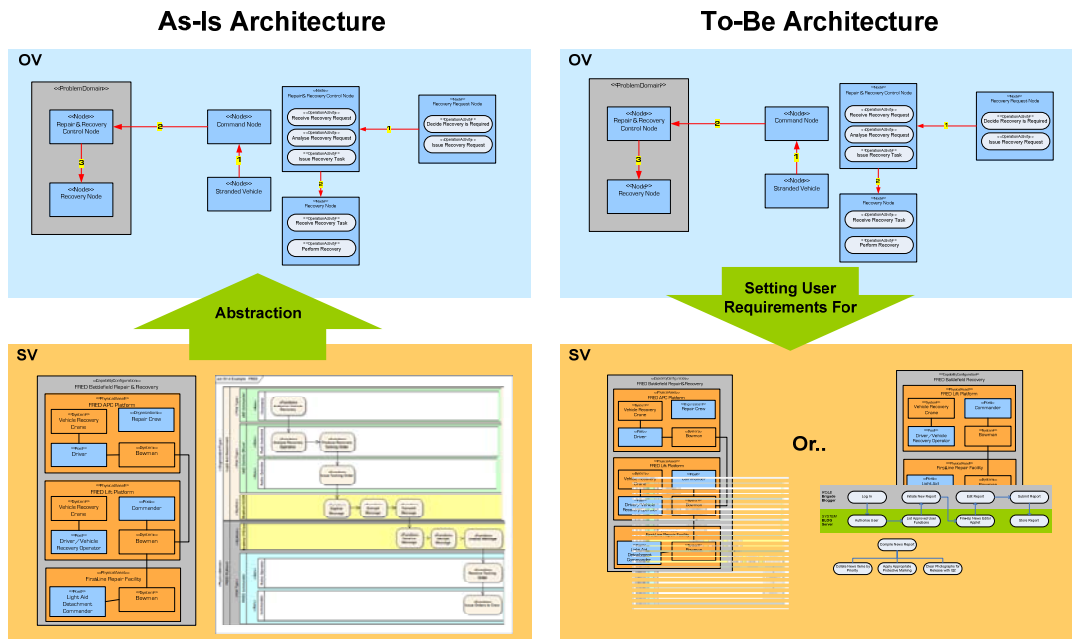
As-Is Architecture

To-Be Architecture

OV

<<ProblemDomain>>

<<Node>>
Repair & Recovery Control Node

3

<<Node>>
Recovery Node

2

<<Node>>
Command Node

1

<<Node>>
Stranded Vehicle

<<Node>>
Repair & Recovery Control Node

<<OperationalActivity>>
Receive Recovery Request

<<OperationalActivity>>
Analyse Recovery Request

<<OperationalActivity>>
Issue Recovery Task

2

<<Node>>
Recovery Node

<<OperationalActivity>>
Receive Recovery Task

<<OperationalActivity>>
Perform Recovery

1

<<Node>>
Recovery Request Node

<<OperationalActivity>>
Decide Recovery is Required

<<OperationalActivity>>
Issue Recovery Request

Abstraction

SV

<<CapabilityConfiguration>>
FRED Battlefield Repair & Recovery

<<PhysicalAsset>>
FRED APC Platform

<<System>>
Vehicle Recovery Crane

<<Organisation>>
Repair Crew

<<Post>>
Driver

<<System>>
Bowman

<<PhysicalAsset>>
FRED Lift Platform

<<System>>
Vehicle Recovery Crane

<<Post>>
Commander

<<Role>>
Driver / Vehicle Recovery Operator

<<System>>
Bowman

<<PhysicalAsset>>
FineLine Repair Facility

<<Post>>
Light Aid Detachment Commander

<<System>>
Bowman

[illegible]

OV

<<ProblemDomain>>

<<Node>>
Repair & Recovery Control Node

3

<<Node>>
Recovery Node

2

<<Node>>
Command Node

1

<<Node>>
Stranded Vehicle

<<Node>>
Repair & Recovery Control Node

<<OperationalActivity>>
Receive Recovery Request

<<OperationalActivity>>
Analyse Recovery Request

<<OperationalActivity>>
Issue Recovery Task

2

<<Node>>
Recovery Node

<<OperationalActivity>>
Receive Recovery Task

<<OperationalActivity>>
Perform Recovery

1

<<Node>>
Recovery Request Node

<<OperationalActivity>>
Decide Recovery is Required

<<OperationalActivity>>
Issue Recovery Request

Setting User Requirements For

SV

<<CapabilityConfiguration>>
FRED Battlefield Repair & Recovery

<<PhysicalAsset>>
FRED APC Platform

Vehicle Recovery Crane

Repair Crew

Driver

Bowman

FRED Lift Platform

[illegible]

Or..

<<CapabilityConfiguration>>
FRED Battlefield Recovery

<<PhysicalAsset>>
FRED Lift Platform

Vehicle Recovery Crane

Commander

Driver / Vehicle Recovery Operator

Bowman

FineLine Repair Facility

Log In

Vehicle New Report

Edit Report

Submit Report

Authorise User

Compile News Report

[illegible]